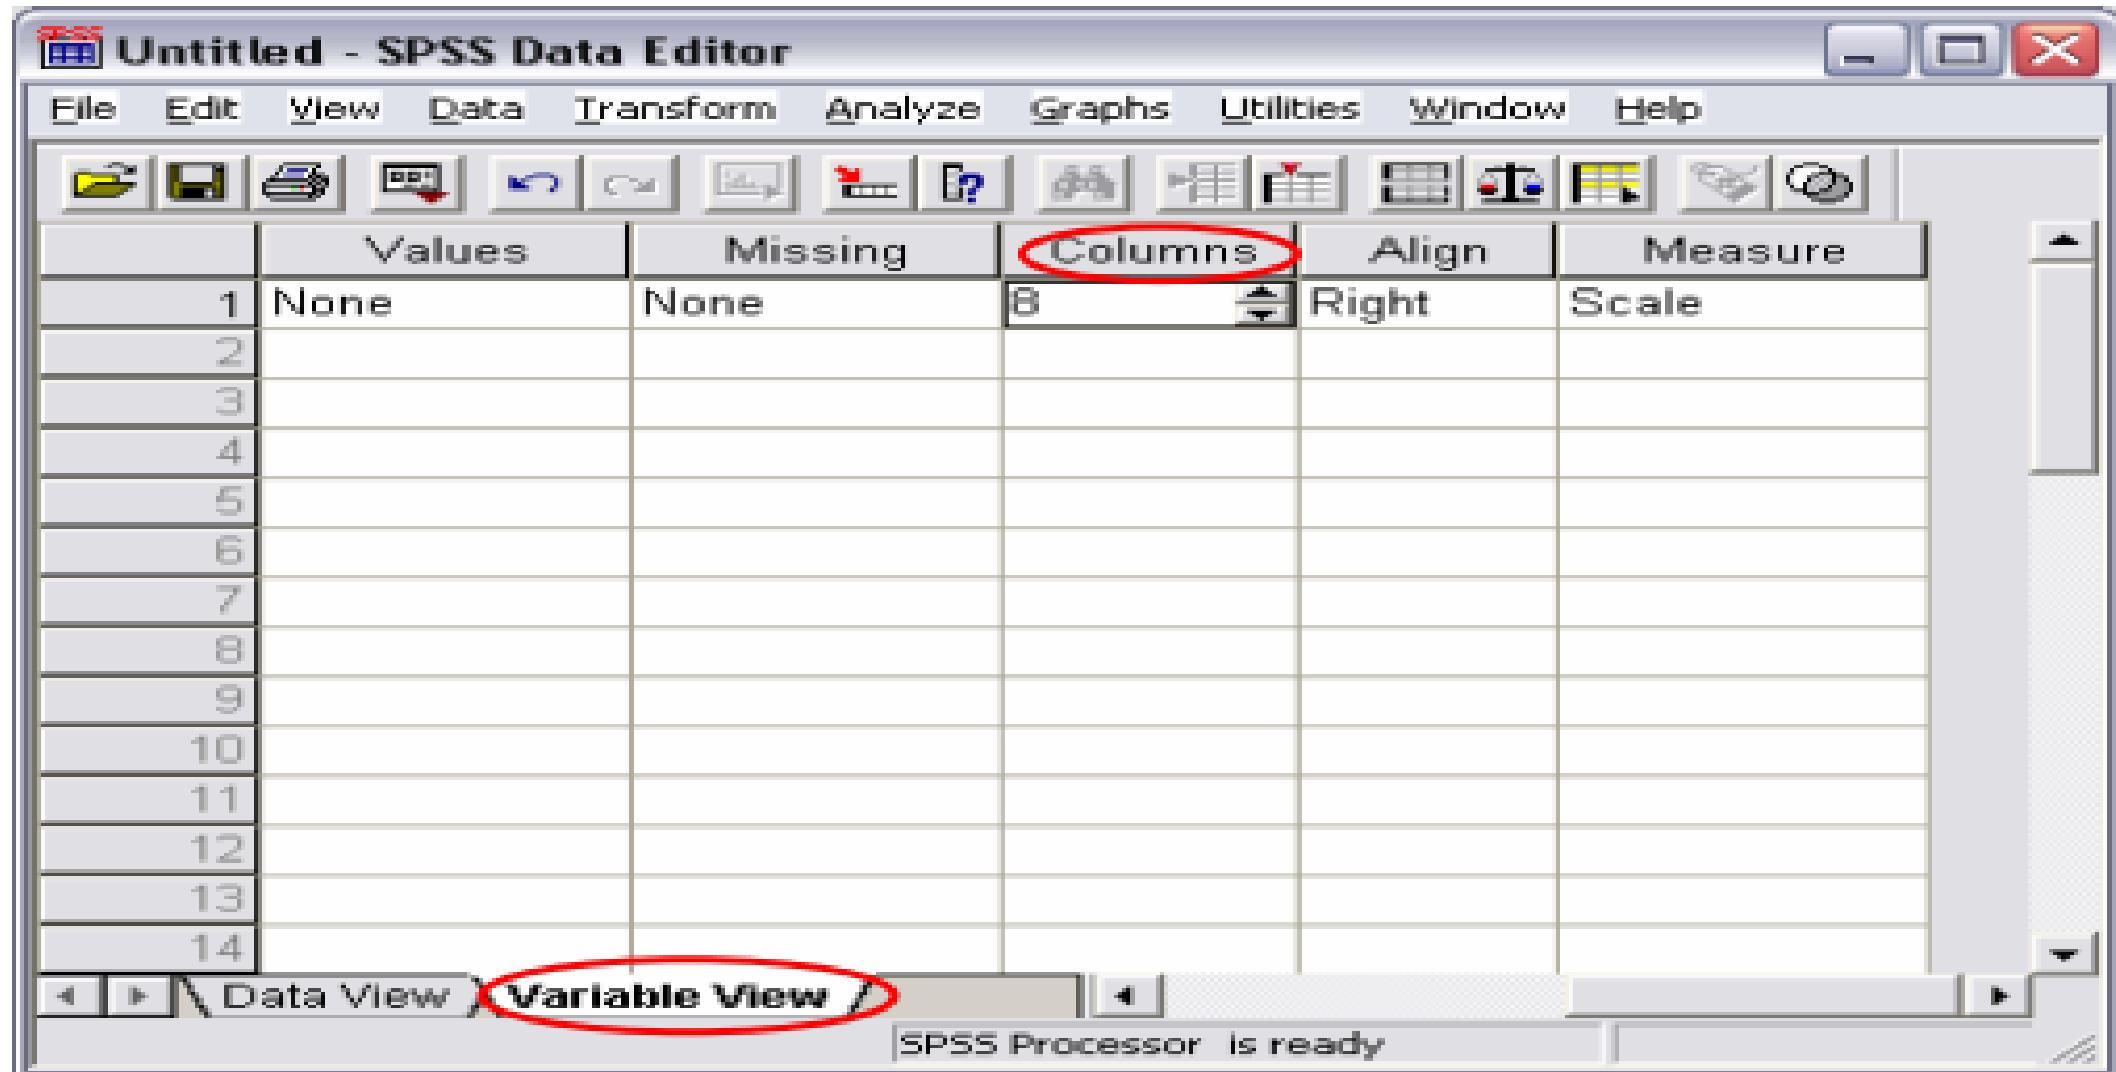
Untitled - SPSS Data Editor

File Edit View Data Transform Analyze Graphs Utilities Window Help

| | Values | Missing | Columns | Align | Measure |
|---|---|---|---|---|---|
| 1 | None | None | 8 | Right | Scale |
| 2 | | | | | |
| 3 | | | | | |
| 4 | | | | | |
| 5 | | | | | |
| 6 | | | | | |
| 7 | | | | | |
| 8 | | | | | |
| 9 | | | | | |
| 10 | | | | | |
| 11 | | | | | |
| 12 | | | | | |
| 13 | | | | | |
| 14 | | | | | |

Data View Variable View

SPSS Processor is ready